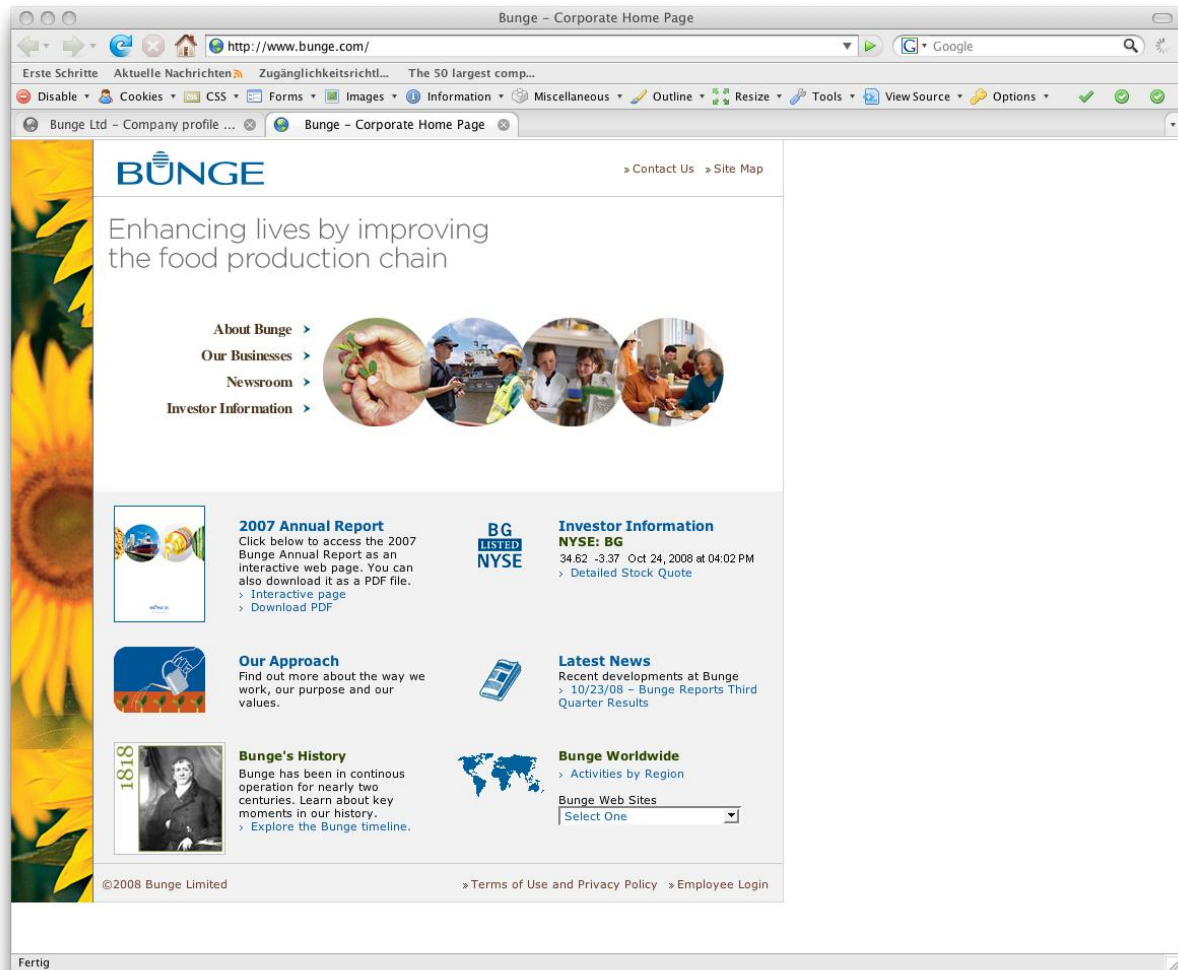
Bunge – Corporate Home Page

http://www.bunge.com/

Google

Erste Schritte Aktuelle Nachrichten Zugänglichkeitsrichtl... The 50 largest comp...

Disable Cookies CSS Forms Images Information Miscellaneous Outline Resize Tools View Source Options

Bunge Ltd – Company profile ... Bunge – Corporate Home Page

BUNGE

» Contact Us » Site Map

Enhancing lives by improving the food production chain

About Bunge >
Our Businesses >
Newsroom >
Investor Information >

2007 Annual Report
Click below to access the 2007 Bunge Annual Report as an interactive web page. You can also download it as a PDF file.
› Interactive page
› Download PDF

BG LISTED NYSE

Investor Information
NYSE: BG
34.62 -3.37 Oct 24, 2008 at 04:02 PM
› Detailed Stock Quote

Our Approach
Find out more about the way we work, our purpose and our values.

Latest News
Recent developments at Bunge
› 10/23/08 – Bunge Reports Third Quarter Results

1818

Bunge's History
Bunge has been in continous operation for nearly two centuries. Learn about key moments in our history.
› Explore the Bunge timeline.

Bunge Worldwide
› Activities by Region

Bunge Web Sites
Select One

©2008 Bunge Limited

» Terms of Use and Privacy Policy » Employee Login

Fertig